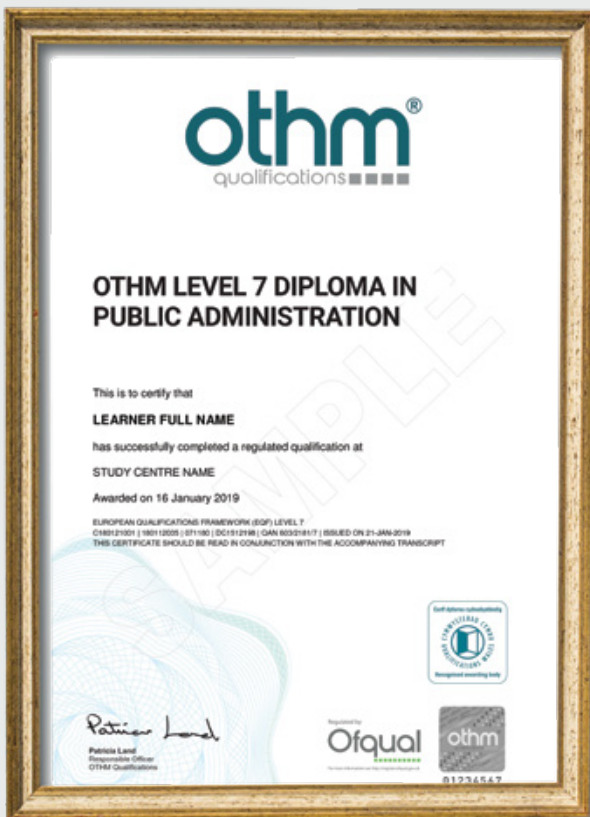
othm®
qualifications

OTHM LEVEL 7 DIPLOMA IN PUBLIC ADMINISTRATION

SAMPLE

This is to certify that

LEARNER FULL NAME

has successfully completed a regulated qualification at

STUDY CENTRE NAME

Awarded on 16 January 2019

EUROPEAN QUALIFICATIONS FRAMEWORK (EQF) LEVEL 7
C180121001 | 180112005 | 071180 | DC1512198 | QAN 603/2181/7 | ISSUED ON 21-JAN-2019
THIS CERTIFICATE SHOULD BE READ IN CONJUNCTION WITH THE ACCOMPANYING TRANSCRIPT

Corff dyfarnu cydnabyddedig
CYMWYSTERAU CYMRU
QUALIFICATIONS WALES
Recognised awarding body

Patricia Land
Patricia Land
Responsible Officer
OTHM Qualifications

Regulated by
Ofqual

othm
01234567